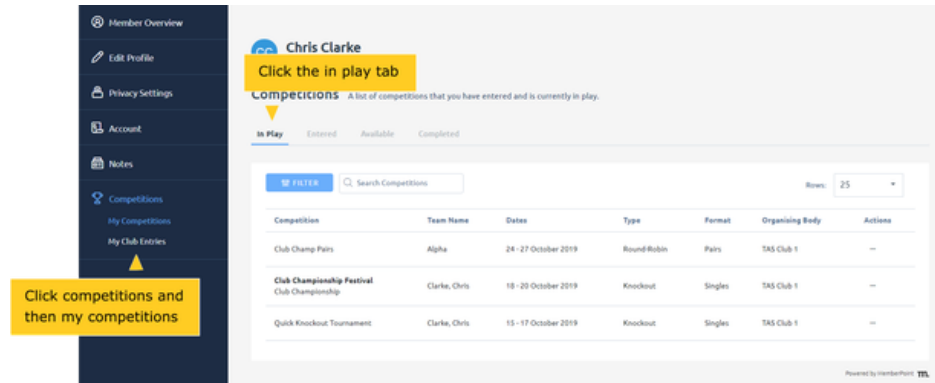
Member Overview
Edit Profile
Privacy Settings
Account
Notes
Competitions
My Competitions
My Club Entries

Click competitions and then my competitions

CC Chris Clarke

Click the in play tab

Competitions A list of competitions that you have entered and is currently in play.

In Play Entered Available Completed

FILTER Search Competitions Rows: 25

| Competition | Team Name | Dates | Type | Format | Organising Body | Actions |
|---|---|---|---|---|---|---|
| Club Champ Pairs | Alpha | 24 - 27 October 2019 | Round-Robin | Pairs | TAS Club 1 | — |
| Club Championship Festival Club Championship | Clarke, Chris | 18 - 20 October 2019 | Knockout | Singles | TAS Club 1 | — |
| Quick Knockout Tournament | Clarke, Chris | 15 - 17 October 2019 | Knockout | Singles | TAS Club 1 | — |

Powered by MemberPoint